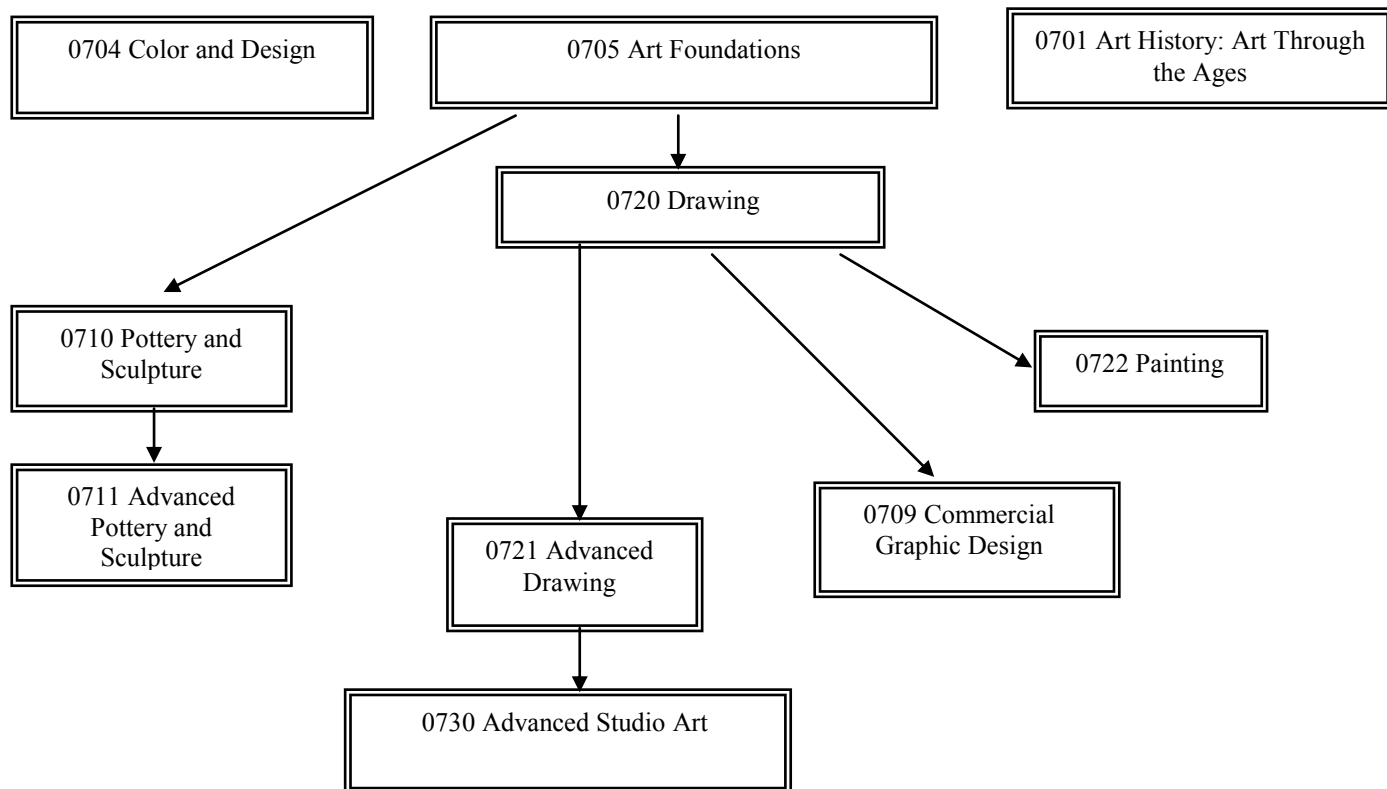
0704 Color and Design

0705 Art Foundations

0701 Art History: Art Through the Ages

0720 Drawing

0710 Pottery and Sculpture

0722 Painting

0711 Advanced Pottery and Sculpture

0709 Commercial Graphic Design

0721 Advanced Drawing

0730 Advanced Studio Art